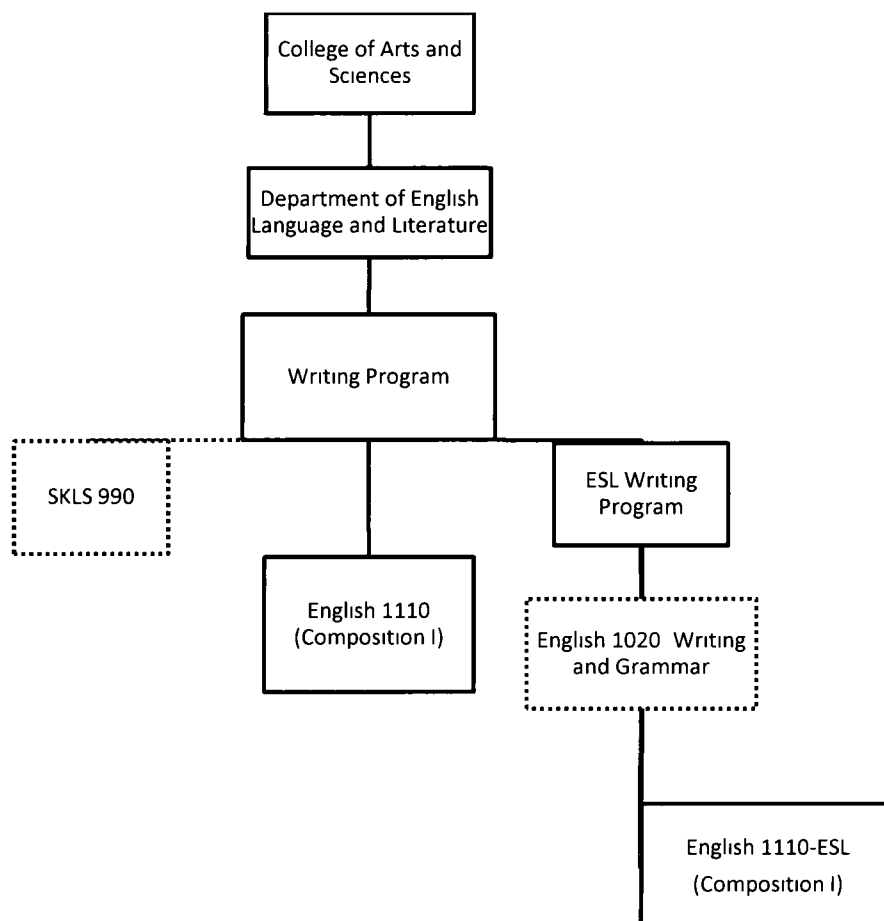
College of Arts and Sciences

Department of English Language and Literature

Writing Program

SKLS 990

English 1110 (Composition I)

ESL Writing Program

English 1020 Writing and Grammar

English 1110-ESL (Composition I)